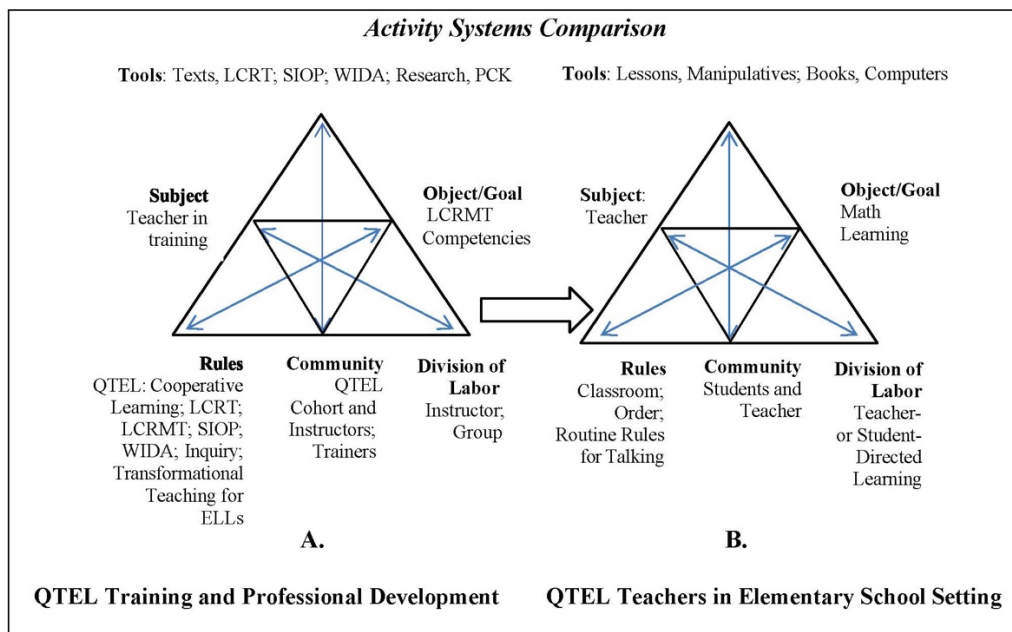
Activity Systems Comparison

Tools: Texts, LCRT; SIOP; WIDA; Research, PCK

Subject
Teacher in training

Object/Goal
LCRMT Competencies

Rules
QTEL: Cooperative Learning; LCRT; LCRMT; SIOP; WIDA; Inquiry; Transformational Teaching for ELLs

Community
QTEL Cohort and Instructors; Trainers

Division of Labor
Instructor; Group

A.

QTEL Training and Professional Development

Tools: Lessons, Manipulatives; Books, Computers

Subject: Teacher

Object/Goal
Math Learning

Rules
Classroom; Order; Routine Rules for Talking

Community
Students and Teacher

Division of Labor
Teacher- or Student-Directed Learning

B.

QTEL Teachers in Elementary School Setting